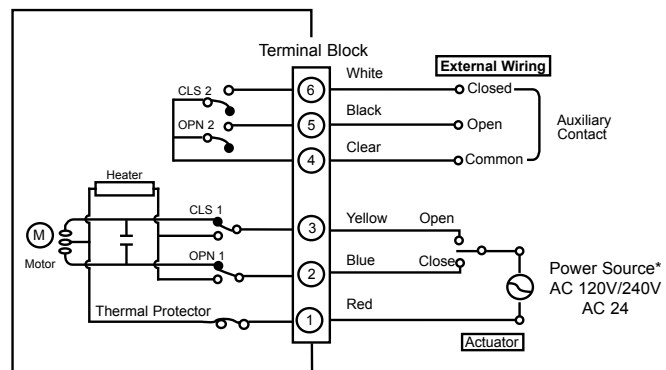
Terminal Block

External Wiring

CLS 2

OPN 2

6

5

4

White

Black

Clear

Closed

Open

Common

Auxiliary Contact

Heater

CLS 1

M

Motor

OPN 1

3

2

1

Yellow

Blue

Red

Open

Close

Power Source*
AC 120V/240V
AC 24

Thermal Protector

Actuator